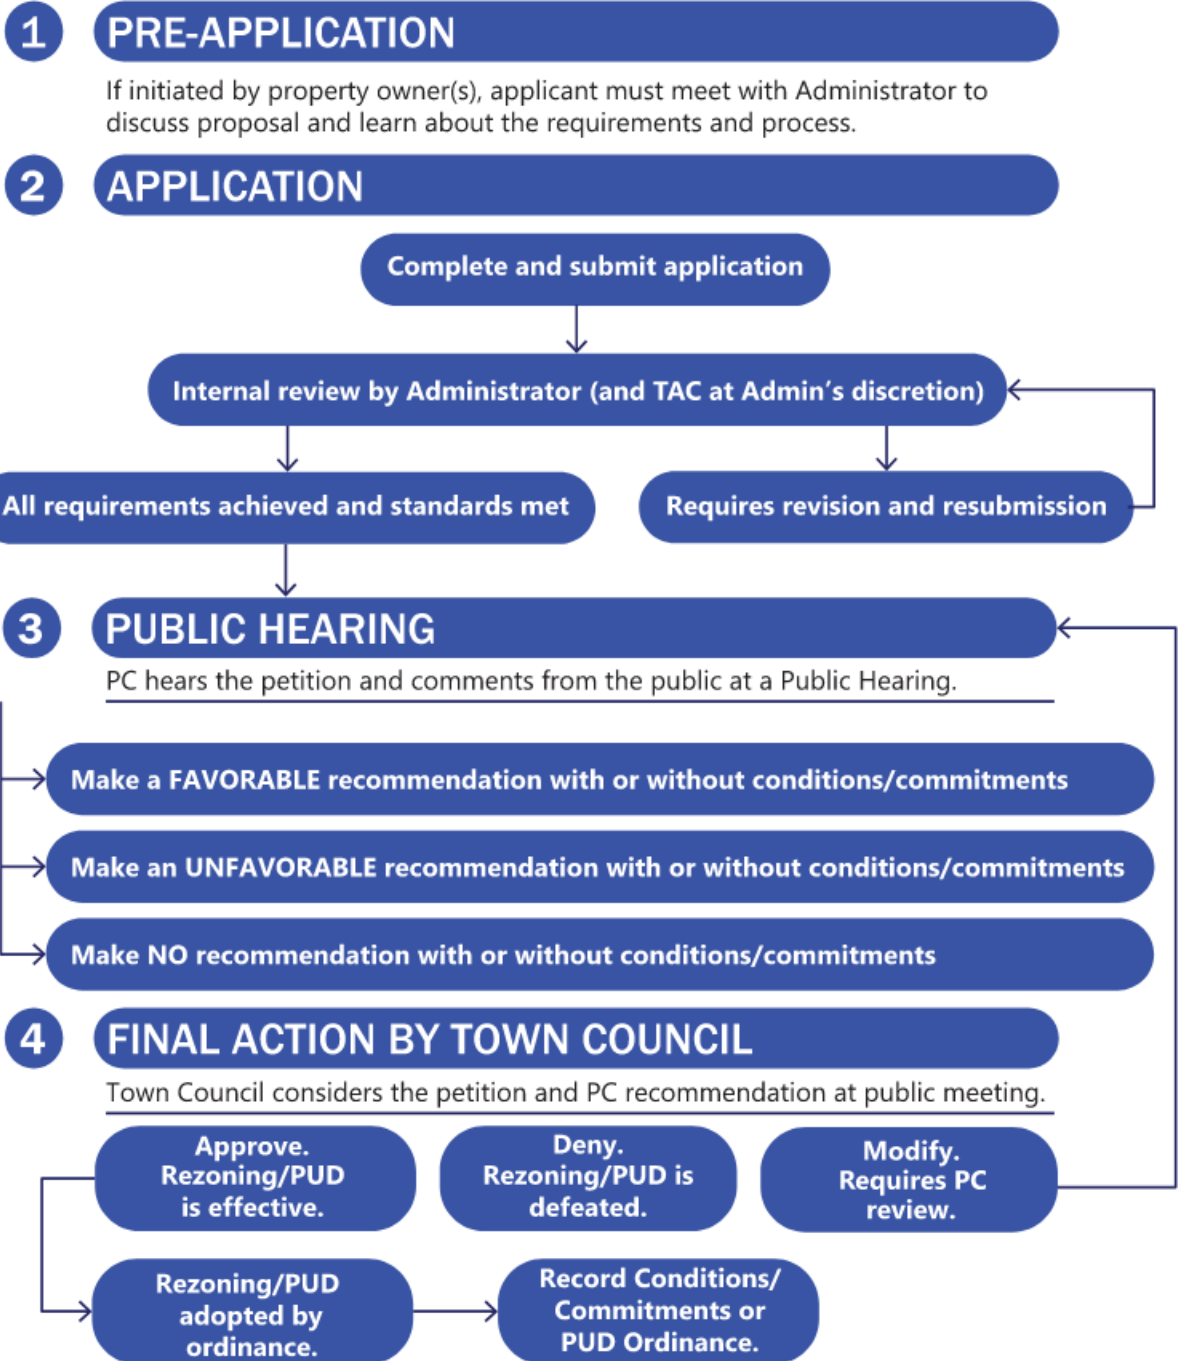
1 PRE-APPLICATION

If initiated by property owner(s), applicant must meet with Administrator to discuss proposal and learn about the requirements and process.

2 APPLICATION

Complete and submit application

Internal review by Administrator (and TAC at Admin's discretion)

All requirements achieved and standards met

Requires revision and resubmission

3 PUBLIC HEARING

PC hears the petition and comments from the public at a Public Hearing.

Make a FAVORABLE recommendation with or without conditions/commitments

Make an UNFAVORABLE recommendation with or without conditions/commitments

Make NO recommendation with or without conditions/commitments

4 FINAL ACTION BY TOWN COUNCIL

Town Council considers the petition and PC recommendation at public meeting.

Approve. Rezoning/PUD is effective.

Deny. Rezoning/PUD is defeated.

Modify. Requires PC review.

Rezoning/PUD adopted by ordinance.

Record Conditions/ Commitments or PUD Ordinance.